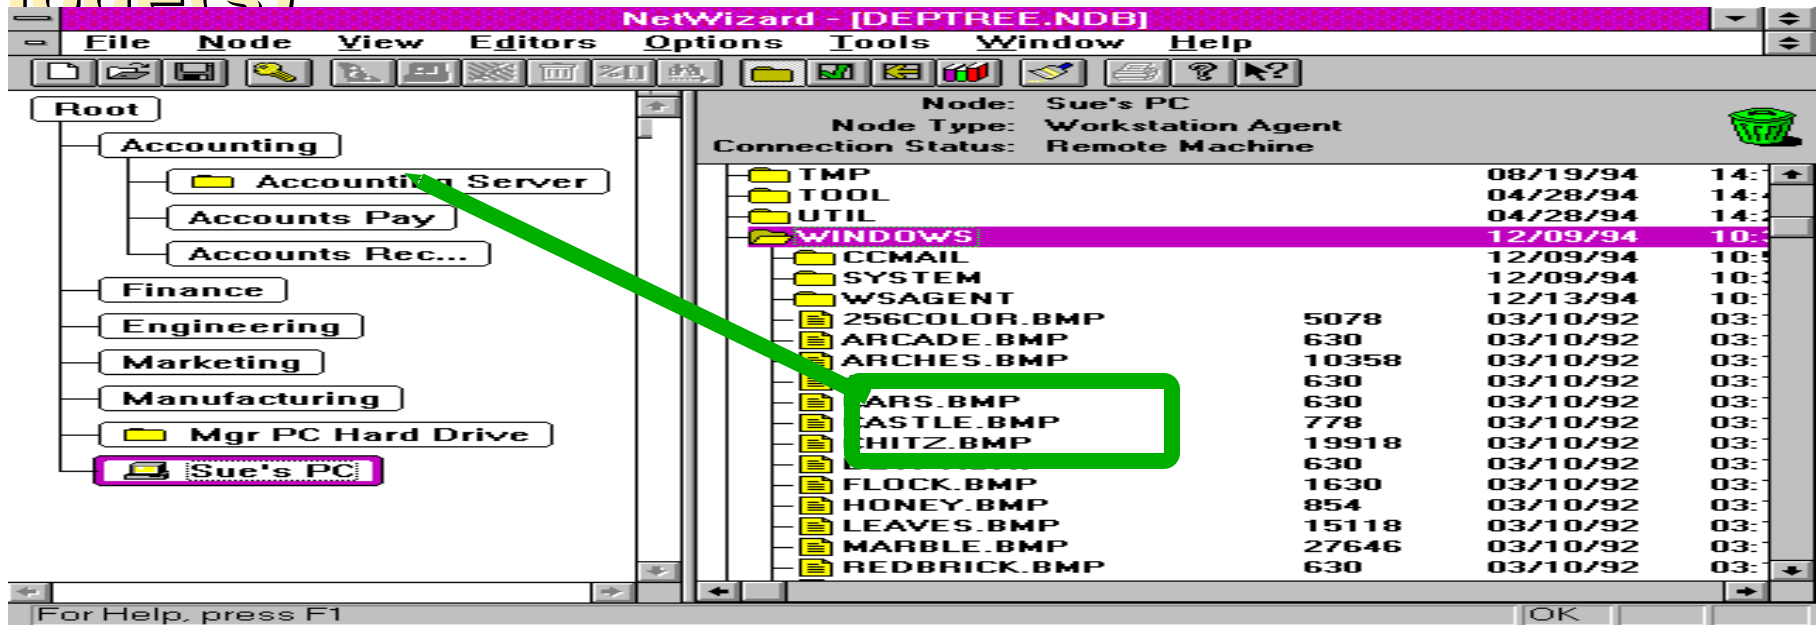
NetWizard - [DEPTREE.NDB]

File Node View Editors Options Tools Window Help

Root
Accounting
Accounti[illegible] Server
Accounts Pay
Accounts Rec...
Finance
Engineering
Marketing
Manufacturing
Mgr PC Hard Drive
Sue's PC

Node: Sue's PC
Node Type: Workstation Agent
Connection Status: Remote Machine

| | | | |
|---|---|---|---|
| TMP | | 08/19/94 | 14:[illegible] |
| TOOL | | 04/28/94 | 14:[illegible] |
| UTIL | | 04/28/94 | 14:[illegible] |
| WINDOWS | | 12/09/94 | 10:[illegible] |
| CCMAIL | | 12/09/94 | 10:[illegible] |
| SYSTEM | | 12/09/94 | 10:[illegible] |
| WSAGENT | | 12/13/94 | 10:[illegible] |
| 256COLOR.BMP | 5078 | 03/10/92 | 03:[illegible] |
| ARCADE.BMP | 630 | 03/10/92 | 03:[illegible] |
| ARCHES.BMP | 10358 | 03/10/92 | 03:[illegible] |
| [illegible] | 630 | 03/10/92 | 03:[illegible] |
| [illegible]ARS.BMP | 630 | 03/10/92 | 03:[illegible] |
| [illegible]ASTLE.BMP | 778 | 03/10/92 | 03:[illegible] |
| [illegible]HITZ.BMP | 19918 | 03/10/92 | 03:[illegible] |
| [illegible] | 630 | 03/10/92 | 03:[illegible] |
| FLOCK.BMP | 1630 | 03/10/92 | 03:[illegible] |
| HONEY.BMP | 854 | 03/10/92 | 03:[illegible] |
| LEAVES.BMP | 15118 | 03/10/92 | 03:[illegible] |
| MARBLE.BMP | 27646 | 03/10/92 | 03:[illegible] |
| REDBRICK.BMP | 630 | 03/10/92 | 03:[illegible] |

For Help, press F1
OK